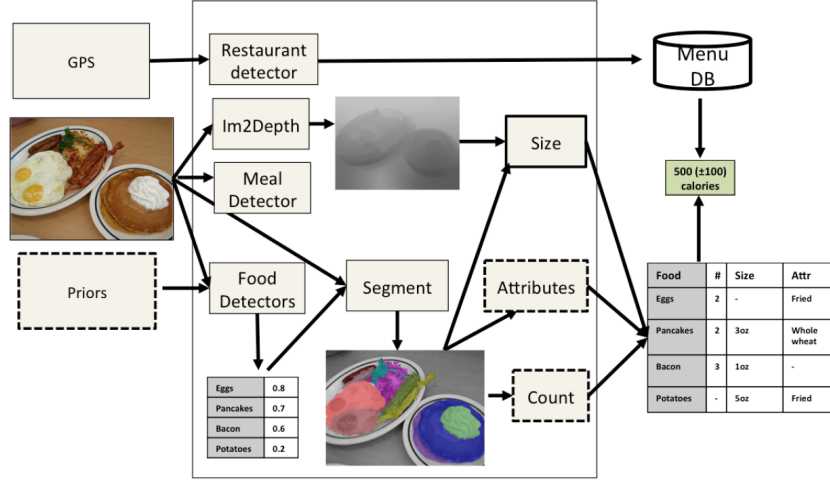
GPS

Restaurant detector

Menu DB

Im2Depth

Meal Detector

Size

500 (±100) calories

Priors

Food Detectors

Segment

Attributes

Count

| Eggs | 0.8 |
|---|---|
| Pancakes | 0.7 |
| Bacon | 0.6 |
| Potatoes | 0.2 |

| Food | # | Size | Attr |
|---|---|---|---|
| Eggs | 2 | - | Fried |
| Pancakes | 2 | 3oz | Whole wheat |
| Bacon | 3 | 1oz | - |
| Potatoes | - | 5oz | Fried |